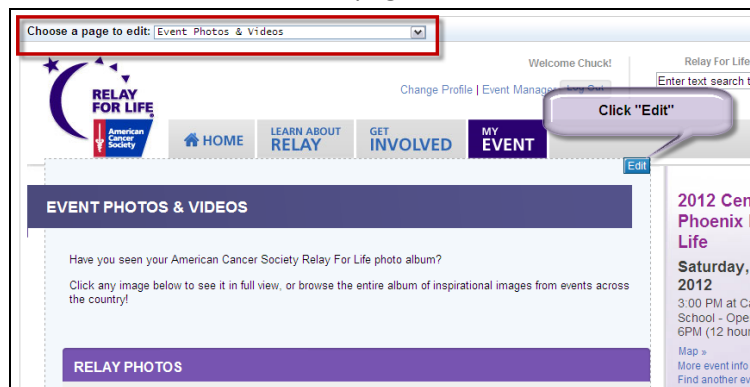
Choose a page to edit: Event Photos & Videos

Welcome Chuck!

Relay For Life

Enter text search t

Change Profile | Event Manager | Log Out

RELAY FOR LIFE

American Cancer Society

HOME

LEARN ABOUT RELAY

GET INVOLVED

MY EVENT

Click "Edit"

Edit

EVENT PHOTOS & VIDEOS

Have you seen your American Cancer Society Relay For Life photo album?

Click any image below to see it in full view, or browse the entire album of inspirational images from events across the country!

RELAY PHOTOS

2012 Cen Phoenix Life

Saturday, 2012

3:00 PM at C School - Ope 6PM (12 hour

Map »

More event info

Find another e